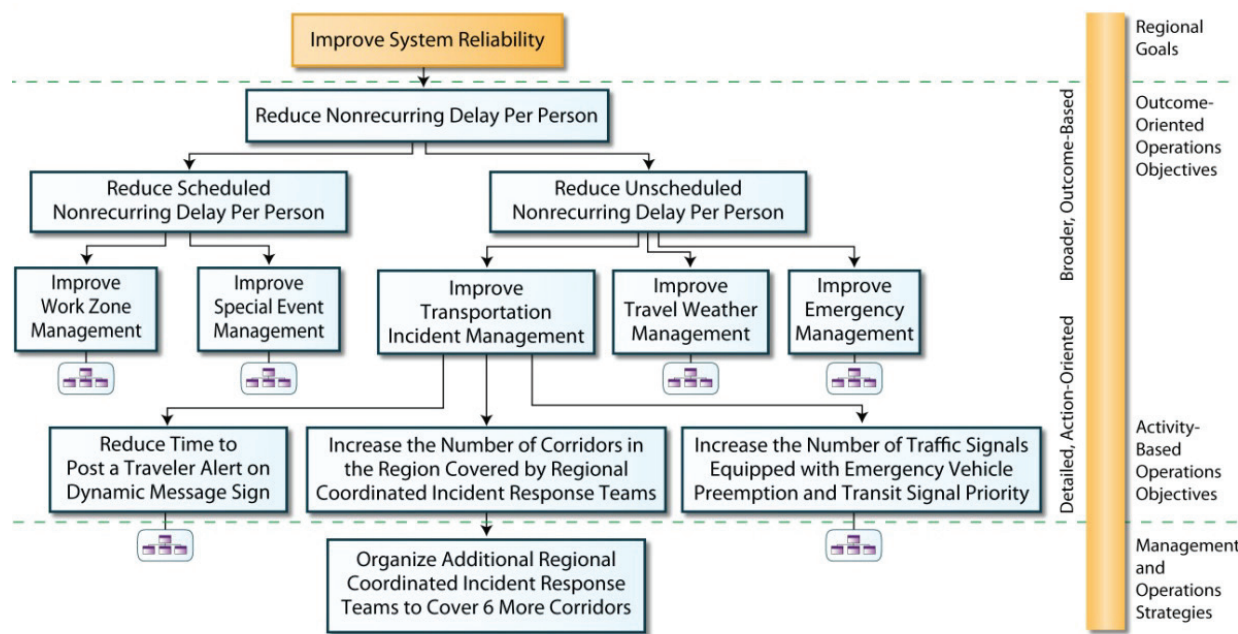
Improve System Reliability

Reduce Nonrecurring Delay Per Person

Reduce Scheduled Nonrecurring Delay Per Person

Reduce Unscheduled Nonrecurring Delay Per Person

Improve Work Zone Management

Improve Special Event Management

Improve Transportation Incident Management

Improve Travel Weather Management

Improve Emergency Management

Reduce Time to Post a Traveler Alert on Dynamic Message Sign

Increase the Number of Corridors in the Region Covered by Regional Coordinated Incident Response Teams

Increase the Number of Traffic Signals Equipped with Emergency Vehicle Preemption and Transit Signal Priority

Organize Additional Regional Coordinated Incident Response Teams to Cover 6 More Corridors

Broader, Outcome-Based

Detailed, Action-Oriented

Regional Goals

Outcome-Oriented Operations Objectives

Activity-Based Operations Objectives

Management and Operations Strategies